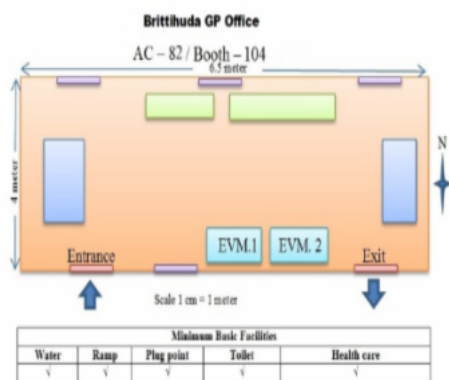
Brittihuda GP Office

AC – 82 / Booth – 104

6.5 meter

4 meter

N

EVM.1

EVM. 2

Entrance

Exit

Scale 1 cm = 1 meter

| Minimum Basic Facilities | | | | |
|---|---|---|---|---|
| Water | Ramp | Plug point | Toilet | Health care |
| √ | √ | √ | √ | √ |